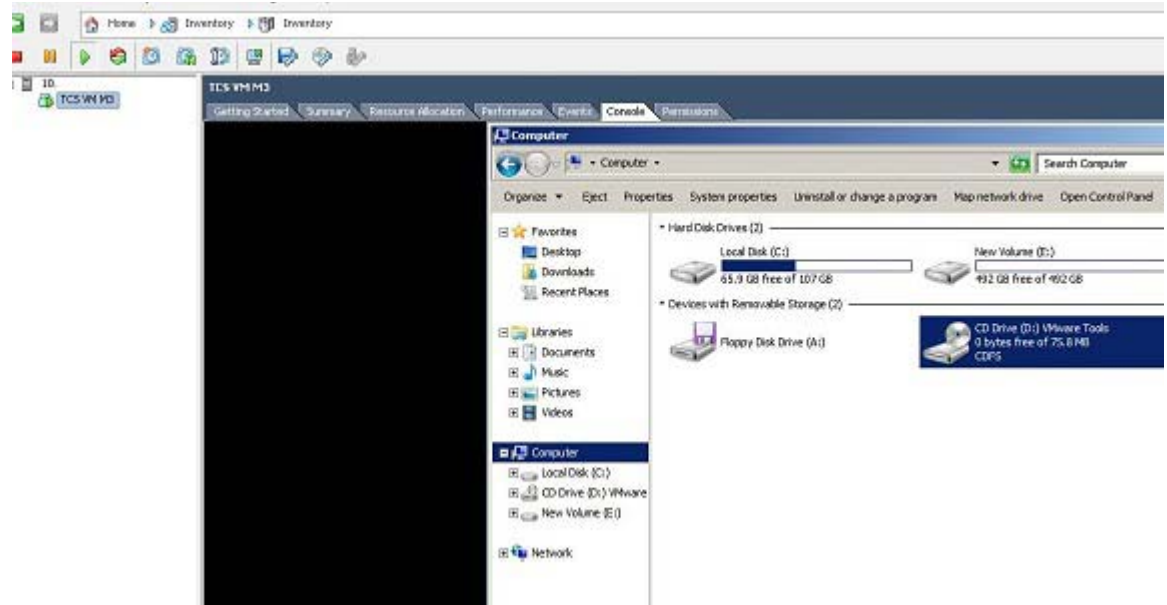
Home Inventory Inventory

10.
TCS VM M3

TCS VM M3
Getting Started Summary Resource Allocation Performance Events Console Permissions

Computer
Computer
Search Computer
Organize Eject Properties System properties Uninstall or change a program Map network drive Open Control Panel

Favorites
Desktop
Downloads
Recent Places

Libraries
Documents
Music
Pictures
Videos

Computer
Local Disk (C:)
CD Drive (D:) VMware
New Volume (E:)

Network

Hard Disk Drives (2)
Local Disk (C:)
65.9 GB free of 107 GB
New Volume (E:)
492 GB free of 492 GB
Devices with Removable Storage (2)
Floppy Disk Drive (A:)
CD Drive (D:) VMware Tools
0 bytes free of 75.8 MB
CDFS